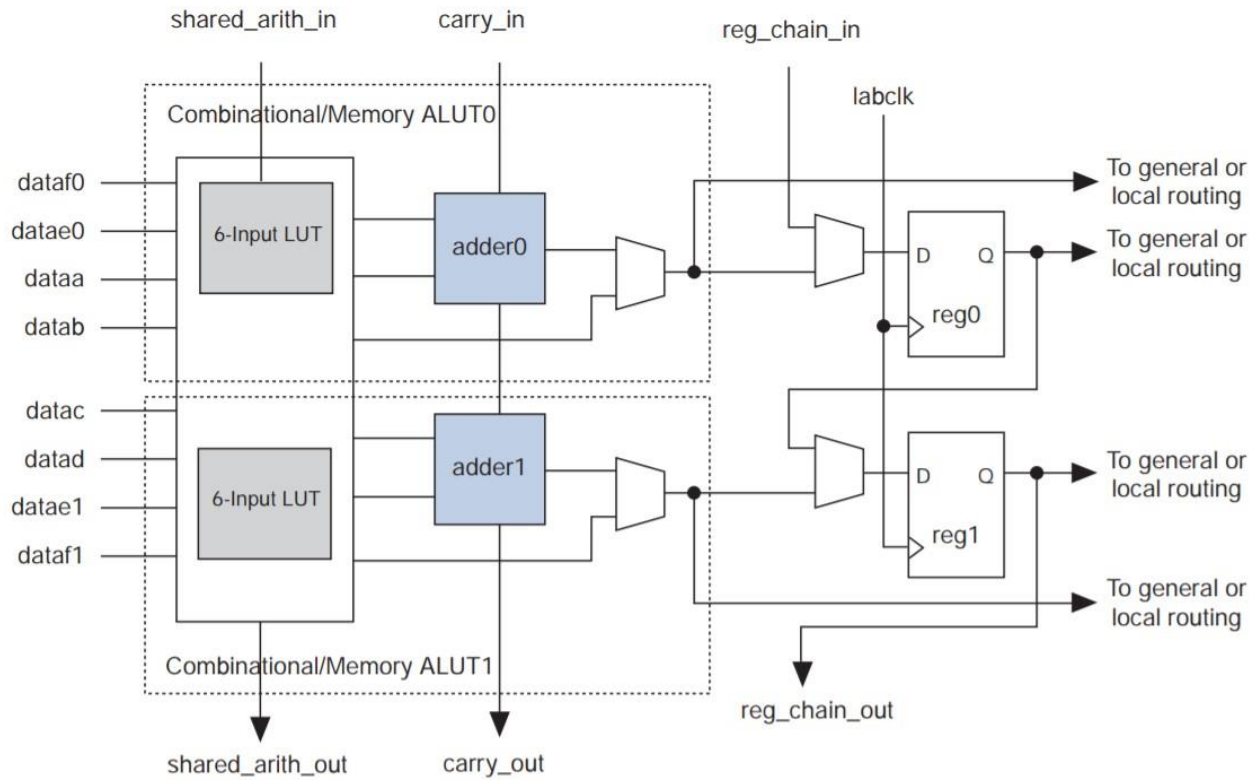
shared_arith_in
carry_in
reg_chain_in
labclk
Combinational/Memory ALUT0
dataf0
datae0
dataa
datab
6-Input LUT
adder0
To general or local routing
D
Q
To general or local routing
reg0
datac
datad
datae1
dataf1
6-Input LUT
adder1
D
Q
To general or local routing
reg1
To general or local routing
Combinational/Memory ALUT1
reg_chain_out
shared_arith_out
carry_out